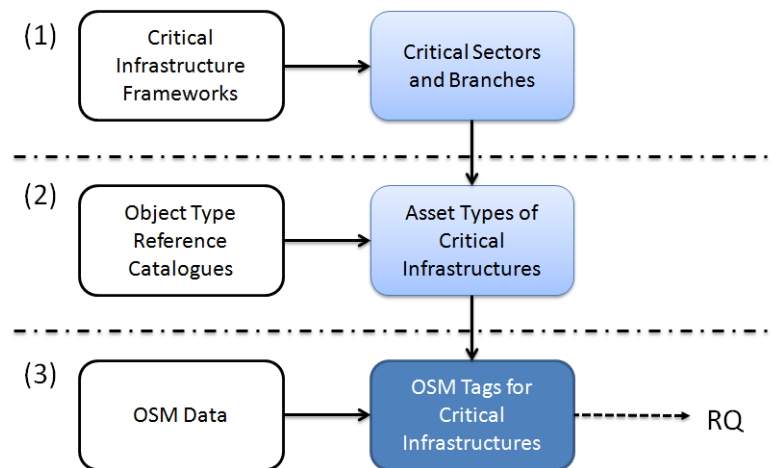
(1)

Critical Infrastructure Frameworks

Critical Sectors and Branches

(2)

Object Type Reference Catalogues

Asset Types of Critical Infrastructures

(3)

OSM Data

OSM Tags for Critical Infrastructures

RQ